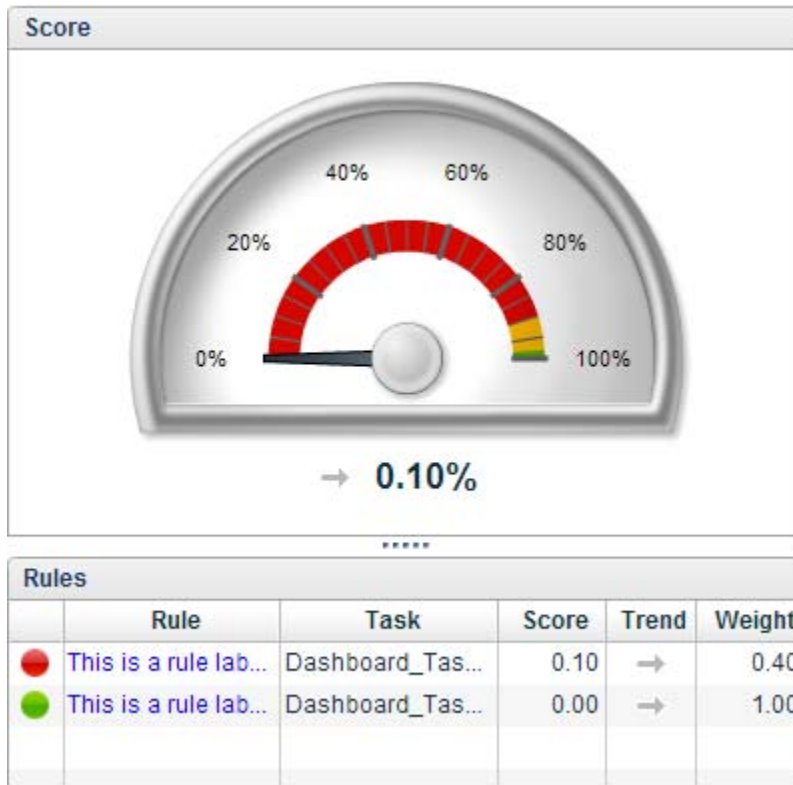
Score

40%
60%
20%
80%
0%
100%

→ 0.10%

Rules

| | Rule | Task | Score | Trend | Weight |
|---|---|---|---|---|---|
| | This is a rule lab... | Dashboard_Tas... | 0.10 | → | 0.40 |
| | This is a rule lab... | Dashboard_Tas... | 0.00 | → | 1.00 |